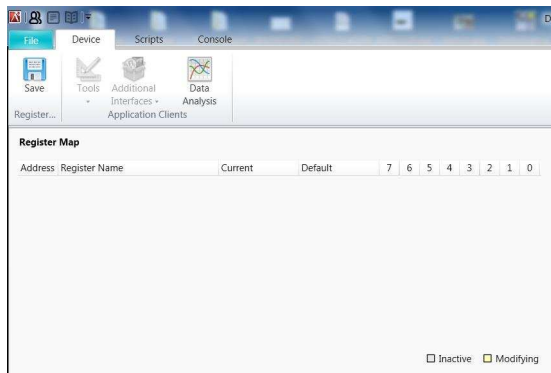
D

File Device Scripts Console

Save
Register...

Tools

Additional Interfaces

Data Analysis

Application Clients

Register Map

| Address | Register Name | Current | Default | 7 | 6 | 5 | 4 | 3 | 2 | 1 | 0 |
|---|---|---|---|---|---|---|---|---|---|---|---|

Inactive Modifying